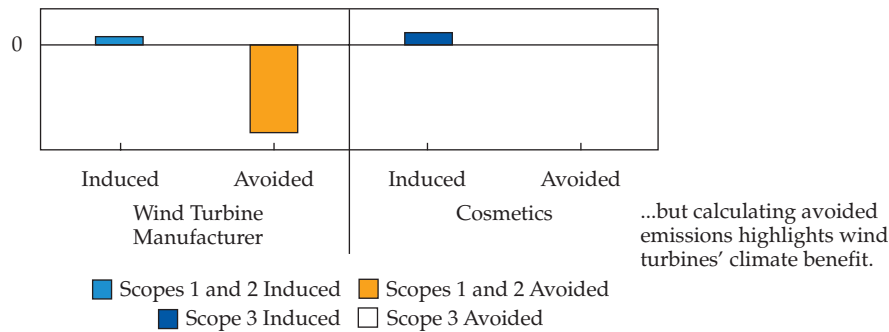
0

Induced Avoided
Wind Turbine Manufacturer

Induced Avoided
Cosmetics

...but calculating avoided emissions highlights wind turbines' climate benefit.

Scopes 1 and 2 Induced
Scopes 1 and 2 Avoided
Scope 3 Induced
Scope 3 Avoided